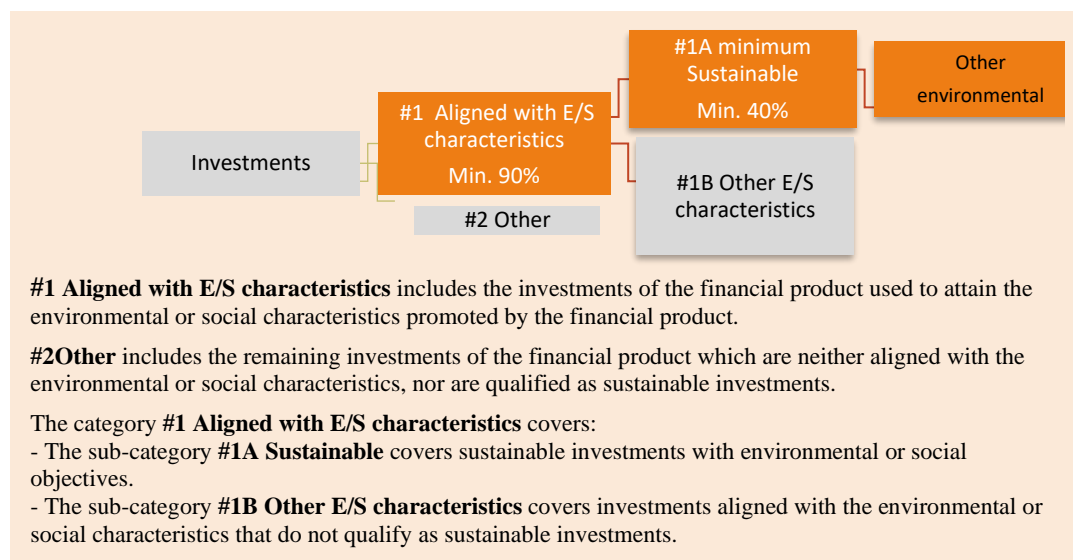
Investments

#1 Aligned with E/S characteristics
Min. 90%

#2 Other

#1A minimum Sustainable
Min. 40%

Other environmental

#1B Other E/S characteristics

**#1 Aligned with E/S characteristics** includes the investments of the financial product used to attain the environmental or social characteristics promoted by the financial product.

**#2Other** includes the remaining investments of the financial product which are neither aligned with the environmental or social characteristics, nor are qualified as sustainable investments.

The category **#1 Aligned with E/S characteristics** covers:
- The sub-category **#1A Sustainable** covers sustainable investments with environmental or social objectives.
- The sub-category **#1B Other E/S characteristics** covers investments aligned with the environmental or social characteristics that do not qualify as sustainable investments.